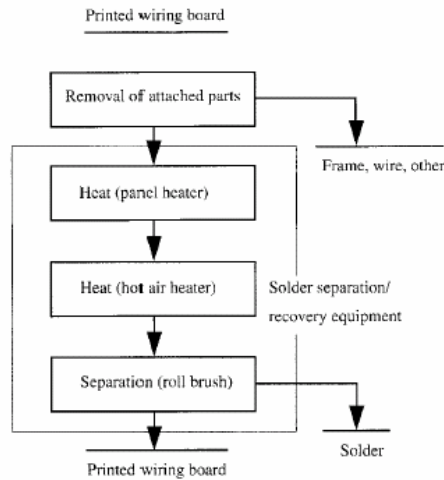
Printed wiring board

Removal of attached parts

Frame, wire, other

Heat (panel heater)

Heat (hot air heater)

Solder separation/ recovery equipment

Separation (roll brush)

Solder

Printed wiring board